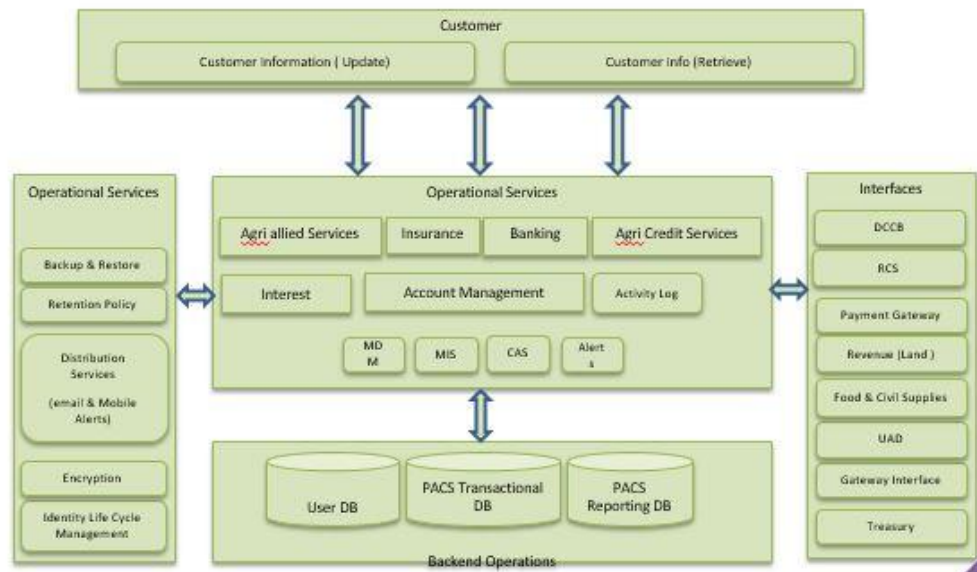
Customer

Customer Information ( Update)

Customer Info (Retrieve)

Operational Services

Backup & Restore

Retention Policy

Distribution Services

(email & Mobile Alerts)

Encryption

Identity Life Cycle Management

Operational Services

Agri allied Services

Insurance

Banking

Agri Credit Services

Interest

Account Management

Activity Log

MD M

MIS

CAS

Alert s

User DB

PACS Transactional DB

PACS Reporting DB

Backend Operations

Interfaces

DCCB

RCS

Payment Gateway

Revenue (Land )

Food & Civil Supplies

UAD

Gateway Interface

Treasury